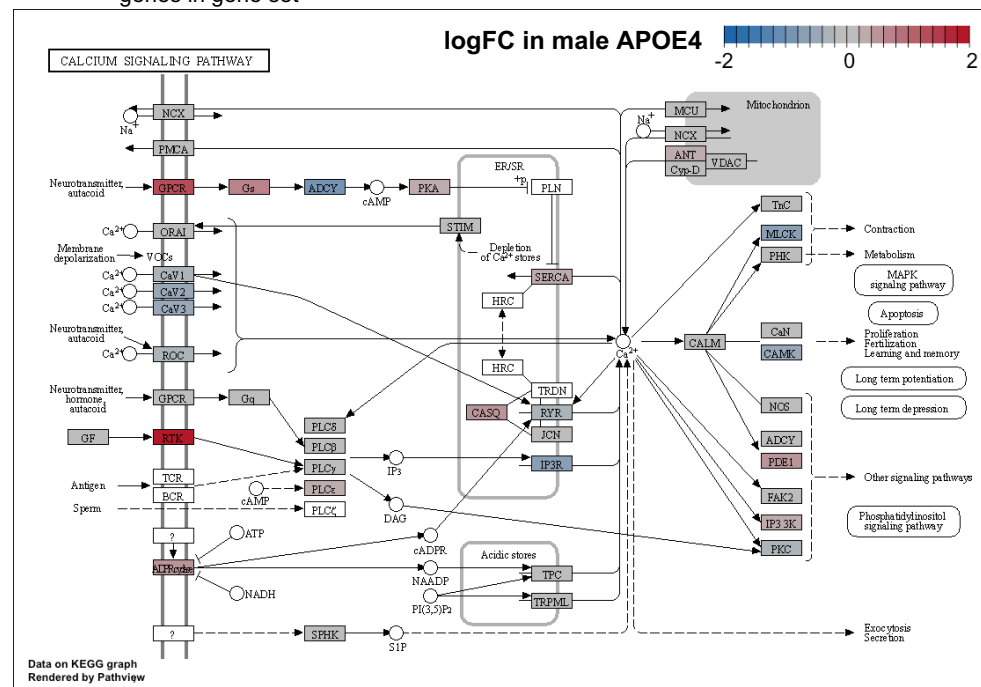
genes in gene set

logFC in male APOE4

-2 0 2

CALCIUM SIGNALING PATHWAY

Na+
NCX
PMCA
Neurotransmitter, autacoid
GPCR
Gs
ADCY
cAMP
PKA
ER/SR
+p
PLN
Ca2+
ORAI
STIM
Depletion of Ca2+ stores
Membrane depolarization
VOCs
CaV1
CaV2
CaV3
SERCA
HRC
Neurotransmitter, autacoid
ROC
HRC
Neurotransmitter, hormone, autacoid
GPCR
Gq
PLCδ
PLCβ
TRDN
CASQ
RYR
JCN
GF
RTK
PLCγ
IP3
IP3R
Antigen
TCR
BCR
cAMP
PLCε
Sperm
PLCζ
DAG
?
ATP
cADPR
ADPRcase
NAADP
Acidic stores
TPC
NADH
PI(3,5)P2
TRPML
?
SPHK
S1P
Na+
MCU
Mitochondrion
NCX
ANT
VDAC
Cyp-D
Ca2+
TnC
MLCK
PHK
Contraction
Metabolism
MAPK signaling pathway
Apoptosis
CALM
CaN
CAMK
Proliferation
Fertilization
Learning and memory
Long term potentiation
NOS
Long term depression
ADCY
PDE1
Other signaling pathways
FAK2
IP3 3K
Phosphatidylinositol signaling pathway
PKC
Exocytosis
Secretion

Data on KEGG graph
Rendered by Pathview